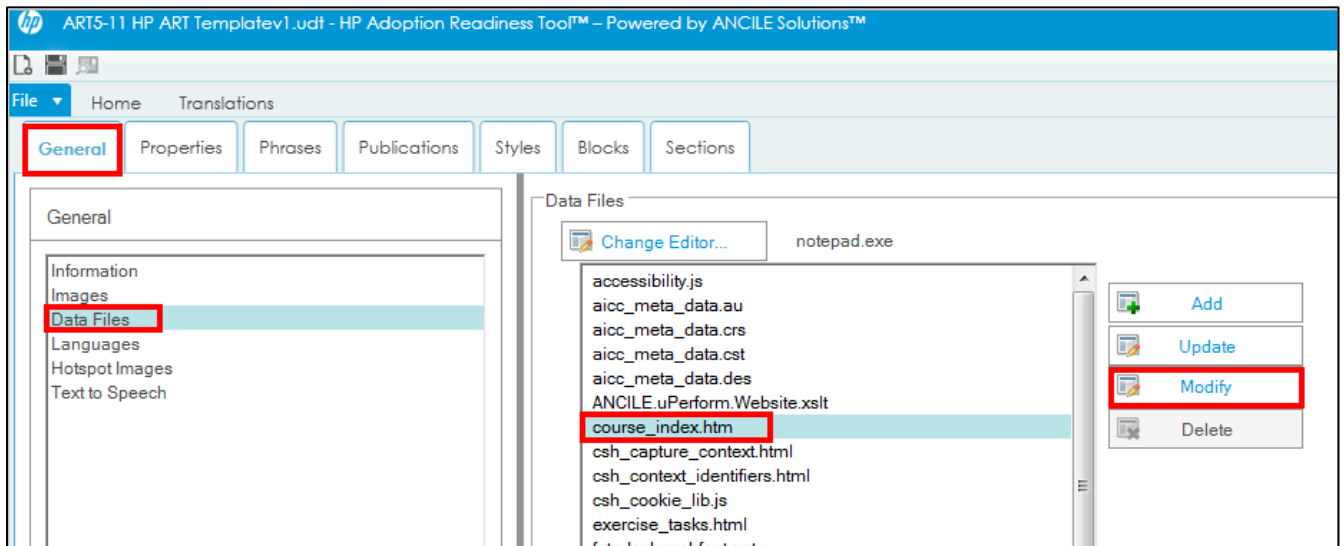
ART5-11 HP ART Templatev1.udt - HP Adoption Readiness Tool™ – Powered by ANCILE Solutions™

File ▾ Home Translations

General Properties Phrases Publications Styles Blocks Sections

General

Information
Images
Data Files
Languages
Hotspot Images
Text to Speech

Data Files

Change Editor... notepad.exe

accessibility.js
aicc_meta_data.au
aicc_meta_data.crs
aicc_meta_data.cst
aicc_meta_data.des
ANCILE.uPerform.Website.xslt
course_index.htm
csh_capture_context.html
csh_context_identifiers.html
csh_cookie_lib.js
exercise_tasks.html
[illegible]

Add
Update
Modify
Delete